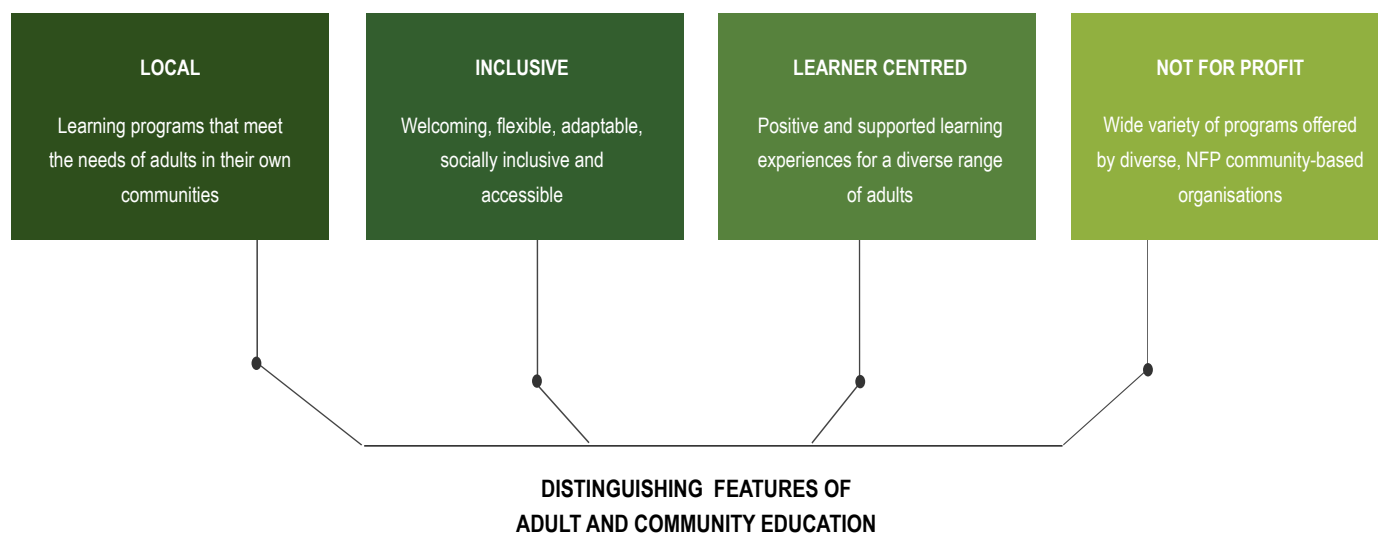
LOCAL

Learning programs that meet the needs of adults in their own communities

INCLUSIVE

Welcoming, flexible, adaptable, socially inclusive and accessible

LEARNER CENTRED

Positive and supported learning experiences for a diverse range of adults

NOT FOR PROFIT

Wide variety of programs offered by diverse, NFP community-based organisations

DISTINGUISHING FEATURES OF ADULT AND COMMUNITY EDUCATION